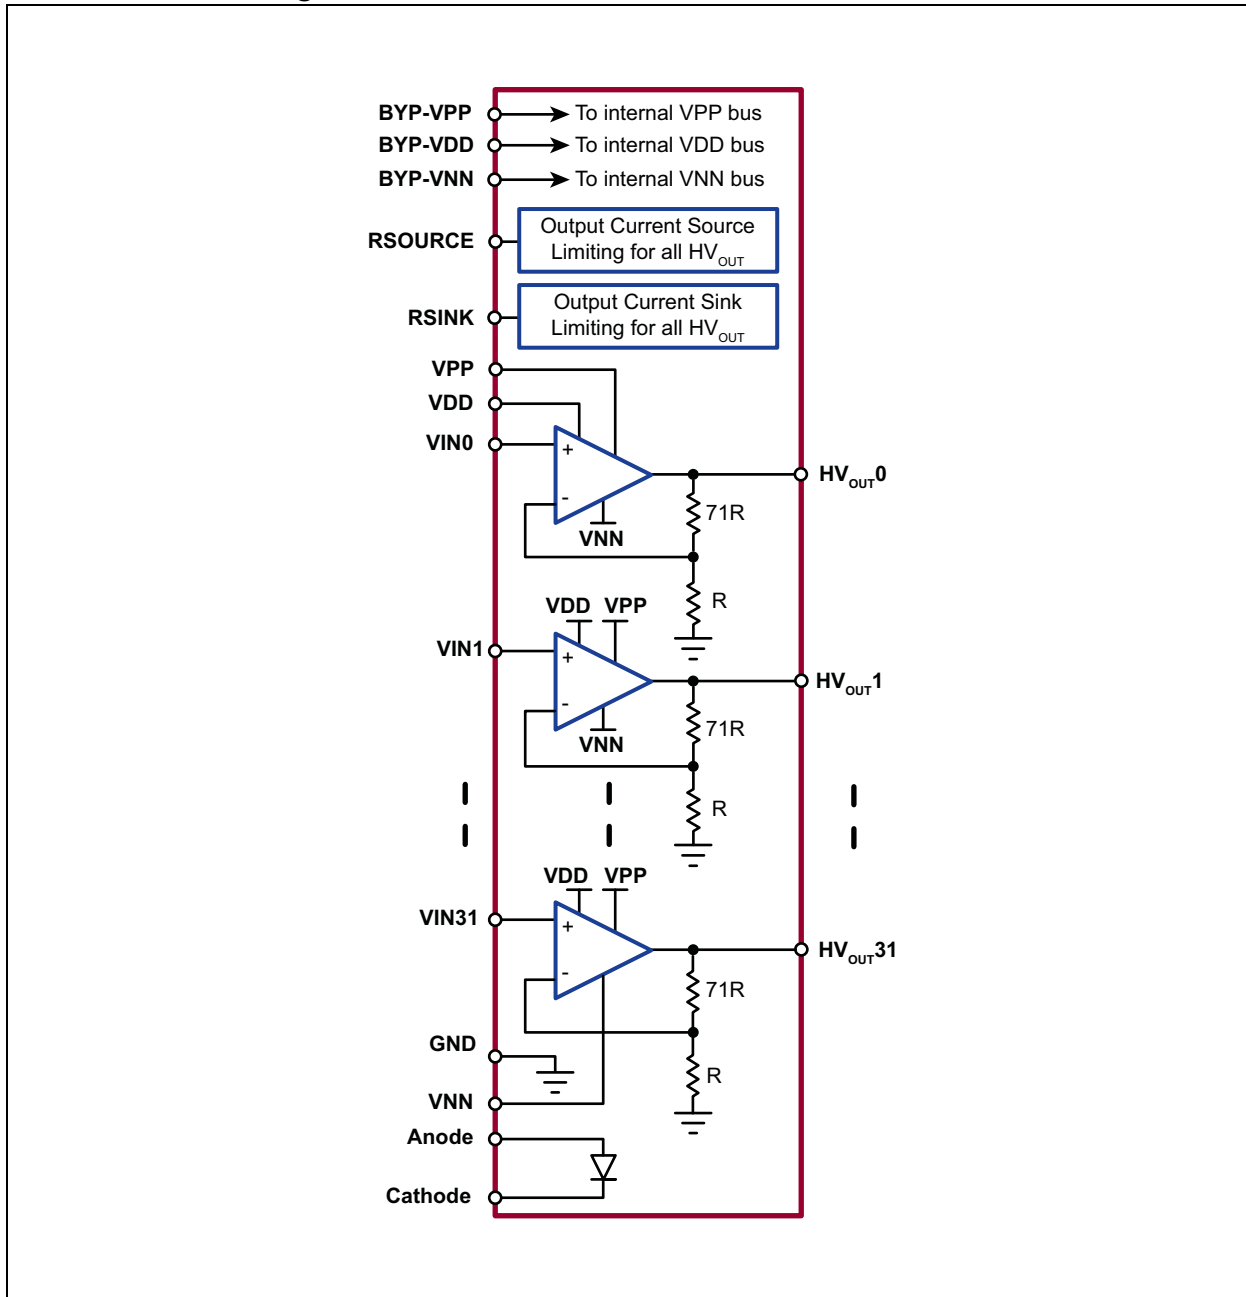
BYP-VPP
To internal VPP bus
BYP-VDD
To internal VDD bus
BYP-VNN
To internal VNN bus
RSOURCE
Output Current Source Limiting for all $HV_{OUT}$
RSINK
Output Current Sink Limiting for all $HV_{OUT}$
VPP
VDD
VIN0
+
-
VNN
$HV_{OUT}0$
71R
R
VDD VPP
VIN1
+
-
VNN
$HV_{OUT}1$
71R
R
VDD VPP
VIN31
+
-
$HV_{OUT}31$
71R
R
GND
VNN
Anode
Cathode